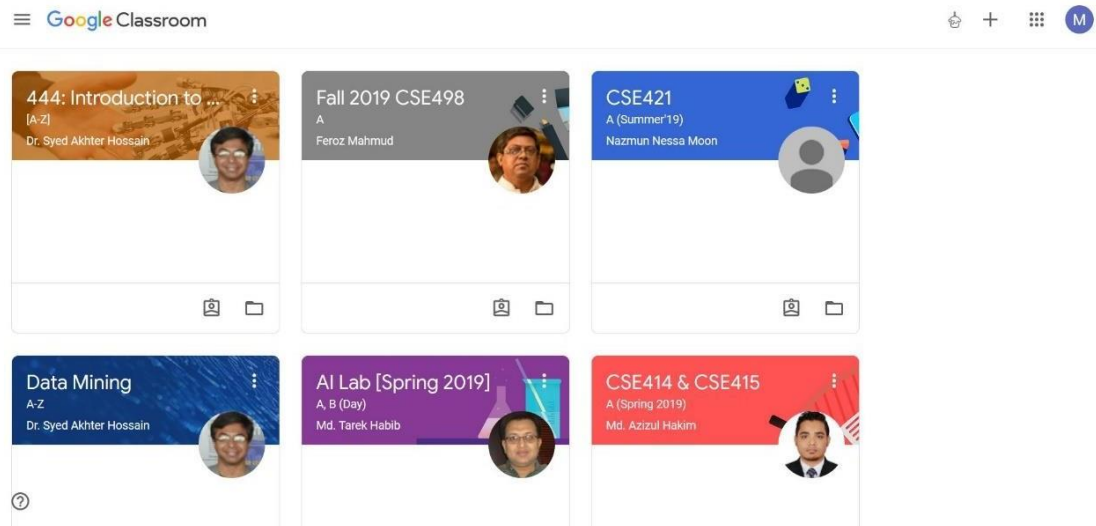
Google Classroom

M

444: Introduction to ...
[A-Z]
Dr. Syed Akhter Hossain

Fall 2019 CSE498
A
Feroz Mahmud

CSE421
A (Summer'19)
Nazmun Nessa Moon

Data Mining
A-Z
Dr. Syed Akhter Hossain

AI Lab [Spring 2019]
A, B (Day)
Md. Tarek Habib

CSE414 & CSE415
A (Spring 2019)
Md. Azizul Hakim

?